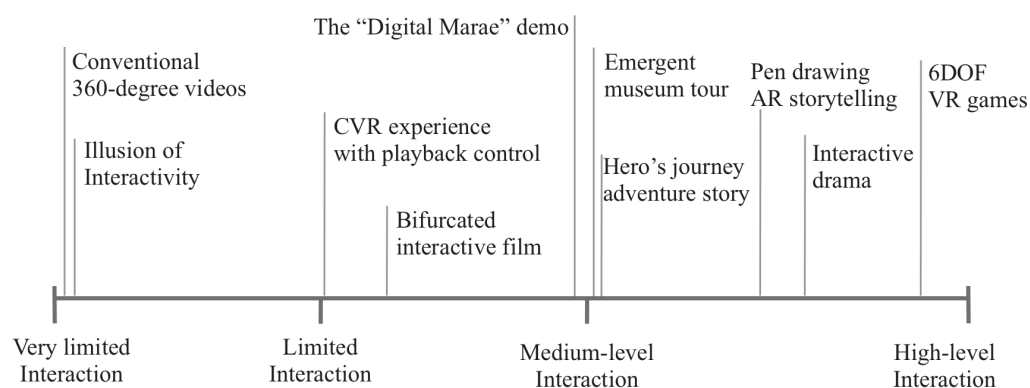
The "Digital Marae" demo

Conventional 360-degree videos

Illusion of Interactivity

CVR experience with playback control

Bifurcated interactive film

Emergent museum tour

Hero's journey adventure story

Pen drawing AR storytelling

Interactive drama

6DOF VR games

Very limited Interaction

Limited Interaction

Medium-level Interaction

High-level Interaction